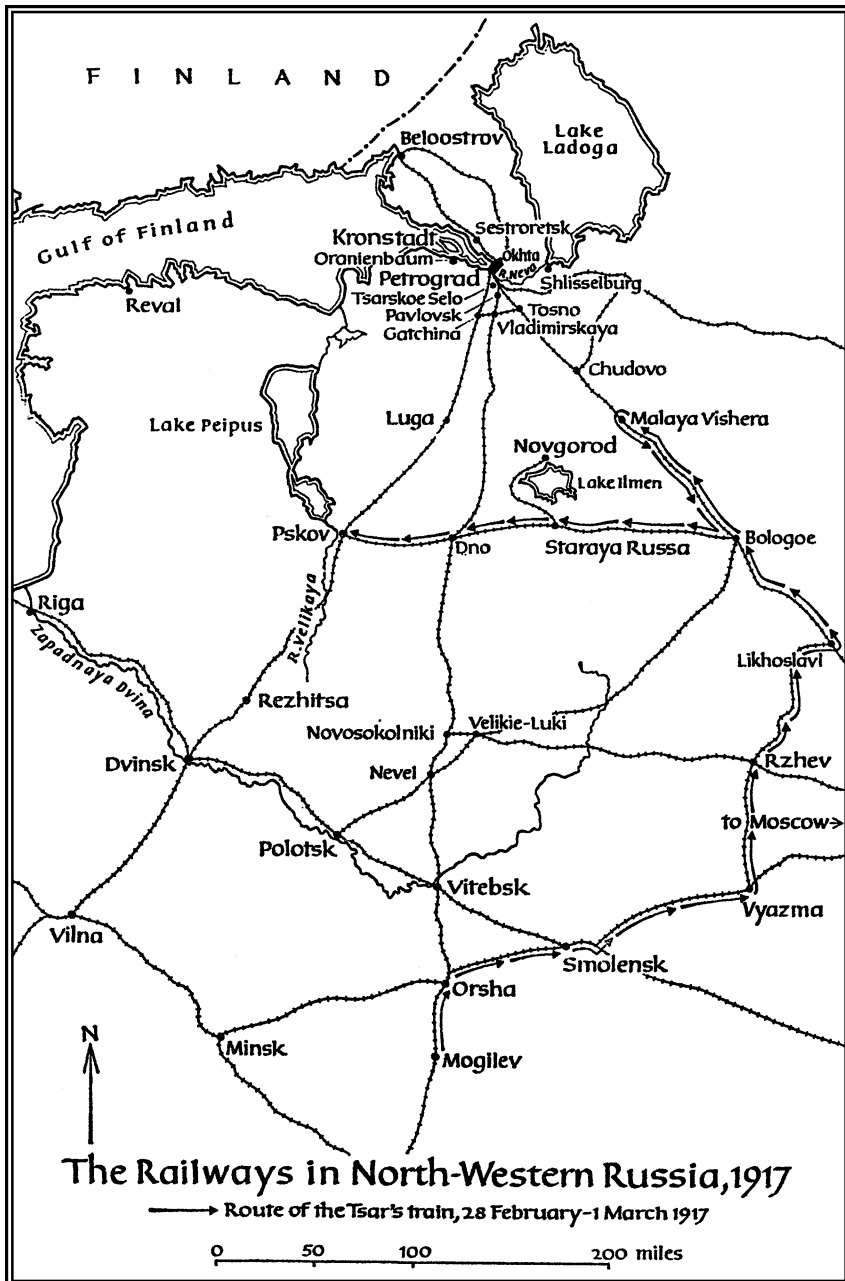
FINLAND

Lake Ladoga

Beloostrov

Gulf of Finland

Sestroretsk

Kronstadt

Oranienbaum

Okhta

R. Neva

Petrograd

Shlisselburg

Tsarskoe Selo

Pavlovsk

Tosno

Gatchina

Vladimirskaya

Reval

Chudovo

Malaya Vishera

Lake Peipus

Luga

Novgorod

Lake Ilmen

Pskov

Dno

Staraya Russa

Bologoe

R. Velikaya

Riga

Zapadnaya Dvina

Likhoslavl

Rezhitsa

Novosokolniki

Velikie-Luki

Dvinsk

Nevel

Rzhev

to Moscow

Polotsk

Vitebsk

Vyazma

Vilna

Smolensk

Orsha

N

Minsk

Mogilev

The Railways in North-Western Russia, 1917

Route of the Tsar's train, 28 February–1 March 1917

0 50 100 200 miles